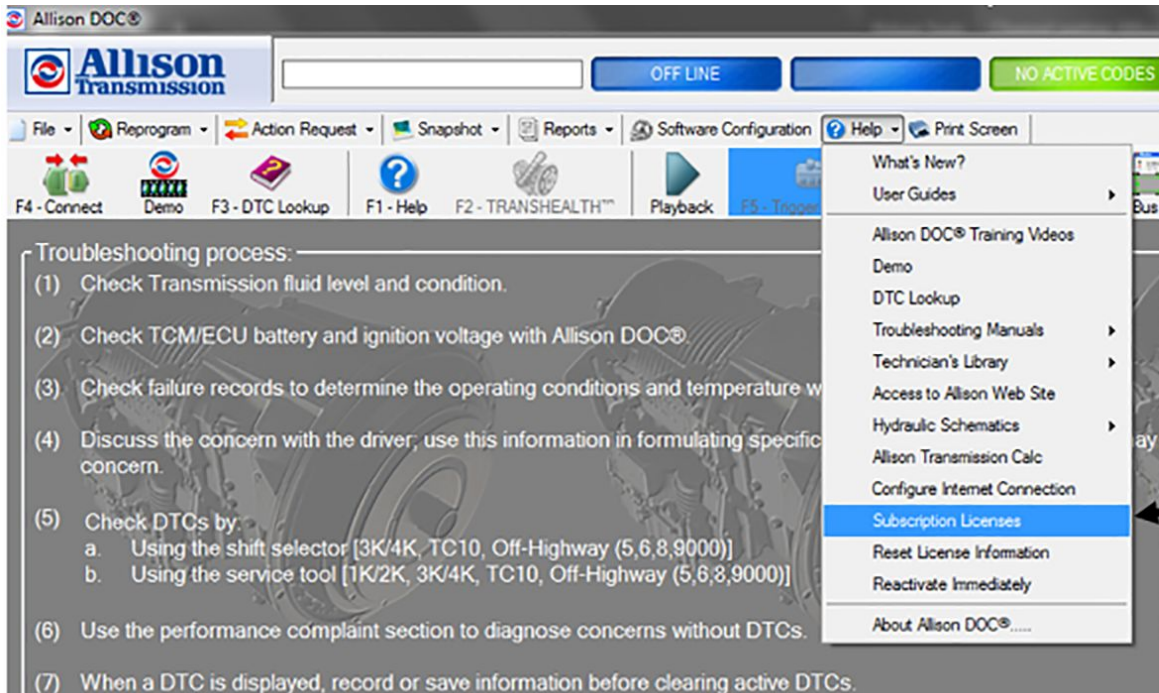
Allison DOC®

Allison Transmission

OFF LINE

NO ACTIVE CODES

File ▾ | Reprogram ▾ | Action Request ▾ | Snapshot ▾ | Reports ▾ | Software Configuration | Help ▾ | Print Screen

F4 - Connect | Demo | F3 - DTC Lookup | F1 - Help | F2 - TRANSHEALTH™ | Playback | F5 - Trigger | Bus

What's New?
User Guides
Allison DOC® Training Videos
Demo
DTC Lookup
Troubleshooting Manuals
Technician's Library
Access to Allison Web Site
Hydraulic Schematics
Allison Transmission Calc
Configure Internet Connection
Subscription Licenses
Reset License Information
Reactivate Immediately
About Allison DOC®.....

Troubleshooting process:

(1) Check Transmission fluid level and condition.

(2) Check TCM/ECU battery and ignition voltage with Allison DOC®.

(3) Check failure records to determine the operating conditions and temperature w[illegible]

(4) Discuss the concern with the driver; use this information in formulating specific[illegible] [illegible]ay concern.

(5) Check DTCs by:
a. Using the shift selector [3K/4K, TC10, Off-Highway (5,6,8,9000)]
b. Using the service tool [1K/2K, 3K/4K, TC10, Off-Highway (5,6,8,9000)]

(6) Use the performance complaint section to diagnose concerns without DTCs.

(7) When a DTC is displayed, record or save information before clearing active DTCs.